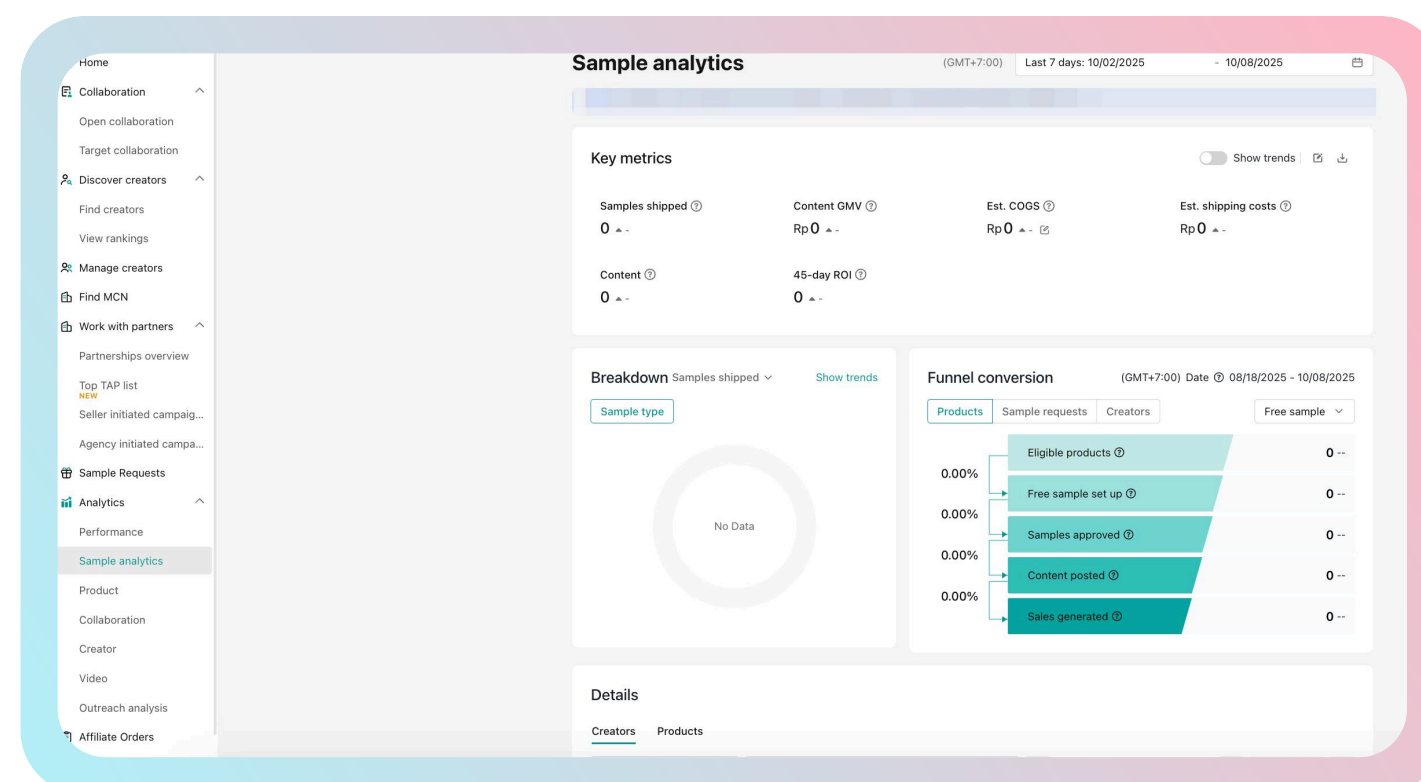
Home
Collaboration
Open collaboration
Target collaboration
Discover creators
Find creators
View rankings
Manage creators
Find MCN
Work with partners
Partnerships overview
Top TAP list
NEW
Seller initiated campaig...
Agency initiated campa...
Sample Requests
Analytics
Performance
Sample analytics
Product
Collaboration
Creator
Video
Outreach analysis
Affiliate Orders

Sample analytics

(GMT+7:00) Last 7 days: 10/02/2025 - 10/08/2025

Key metrics

Show trends

Samples shipped
0 -

Content GMV
Rp 0 -

Est. COGS
Rp 0 -

Est. shipping costs
Rp 0 -

Content
0 -

45-day ROI
0 -

Breakdown Samples shipped

Show trends

Sample type

No Data

Funnel conversion

(GMT+7:00) Date 08/18/2025 - 10/08/2025

Products | Sample requests | Creators

Free sample

Eligible products 0 --
0.00%
Free sample set up 0 --
0.00%
Samples approved 0 --
0.00%
Content posted 0 --
0.00%
Sales generated 0 --

Details

Creators Products